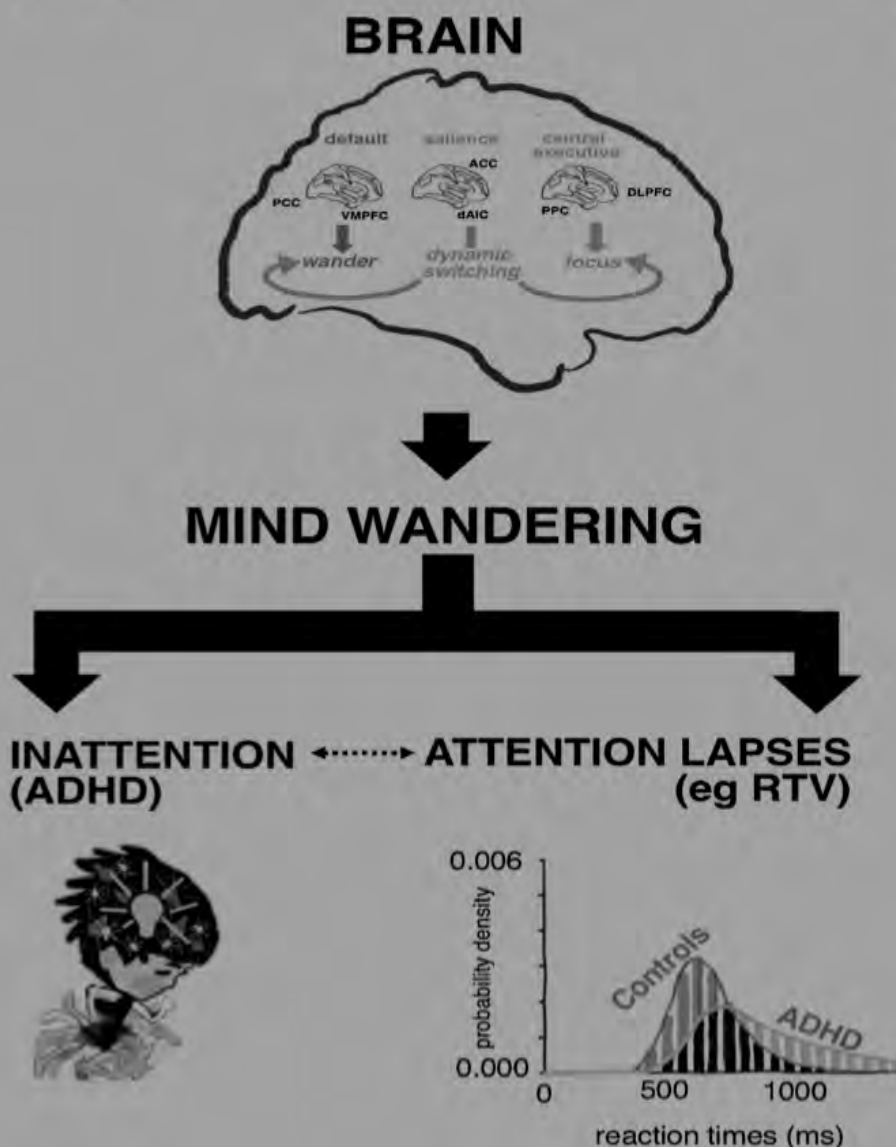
BRAIN

default
PCC
VMPFC
wander

salience
ACC
dAIC
dynamic switching

central executive
DLPFC
PPC
focus

MIND WANDERING

INATTENTION (ADHD)

ATTENTION LAPSES (eg RTV)

0.006
probability density
0.000
Controls
ADHD
0
500
1000
reaction times (ms)